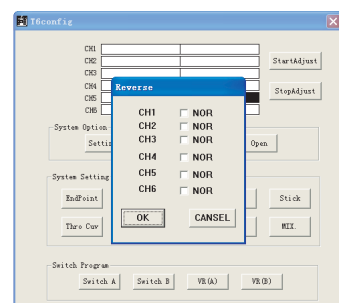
T6config

CH1
CH2
CH3
CH4
CH5
CH6

StartAdjust
StopAdjust

System Option
Settin
Open

System Setting
EndPoint
Stick
Thro Cuv
MIX.

Reverse
CH1 NOR
CH2 NOR
CH3 NOR
CH4 NOR
CH5 NOR
CH6 NOR
OK
CANSEL

Switch Program
Switch A
Switch B
VR(A)
VR(B)